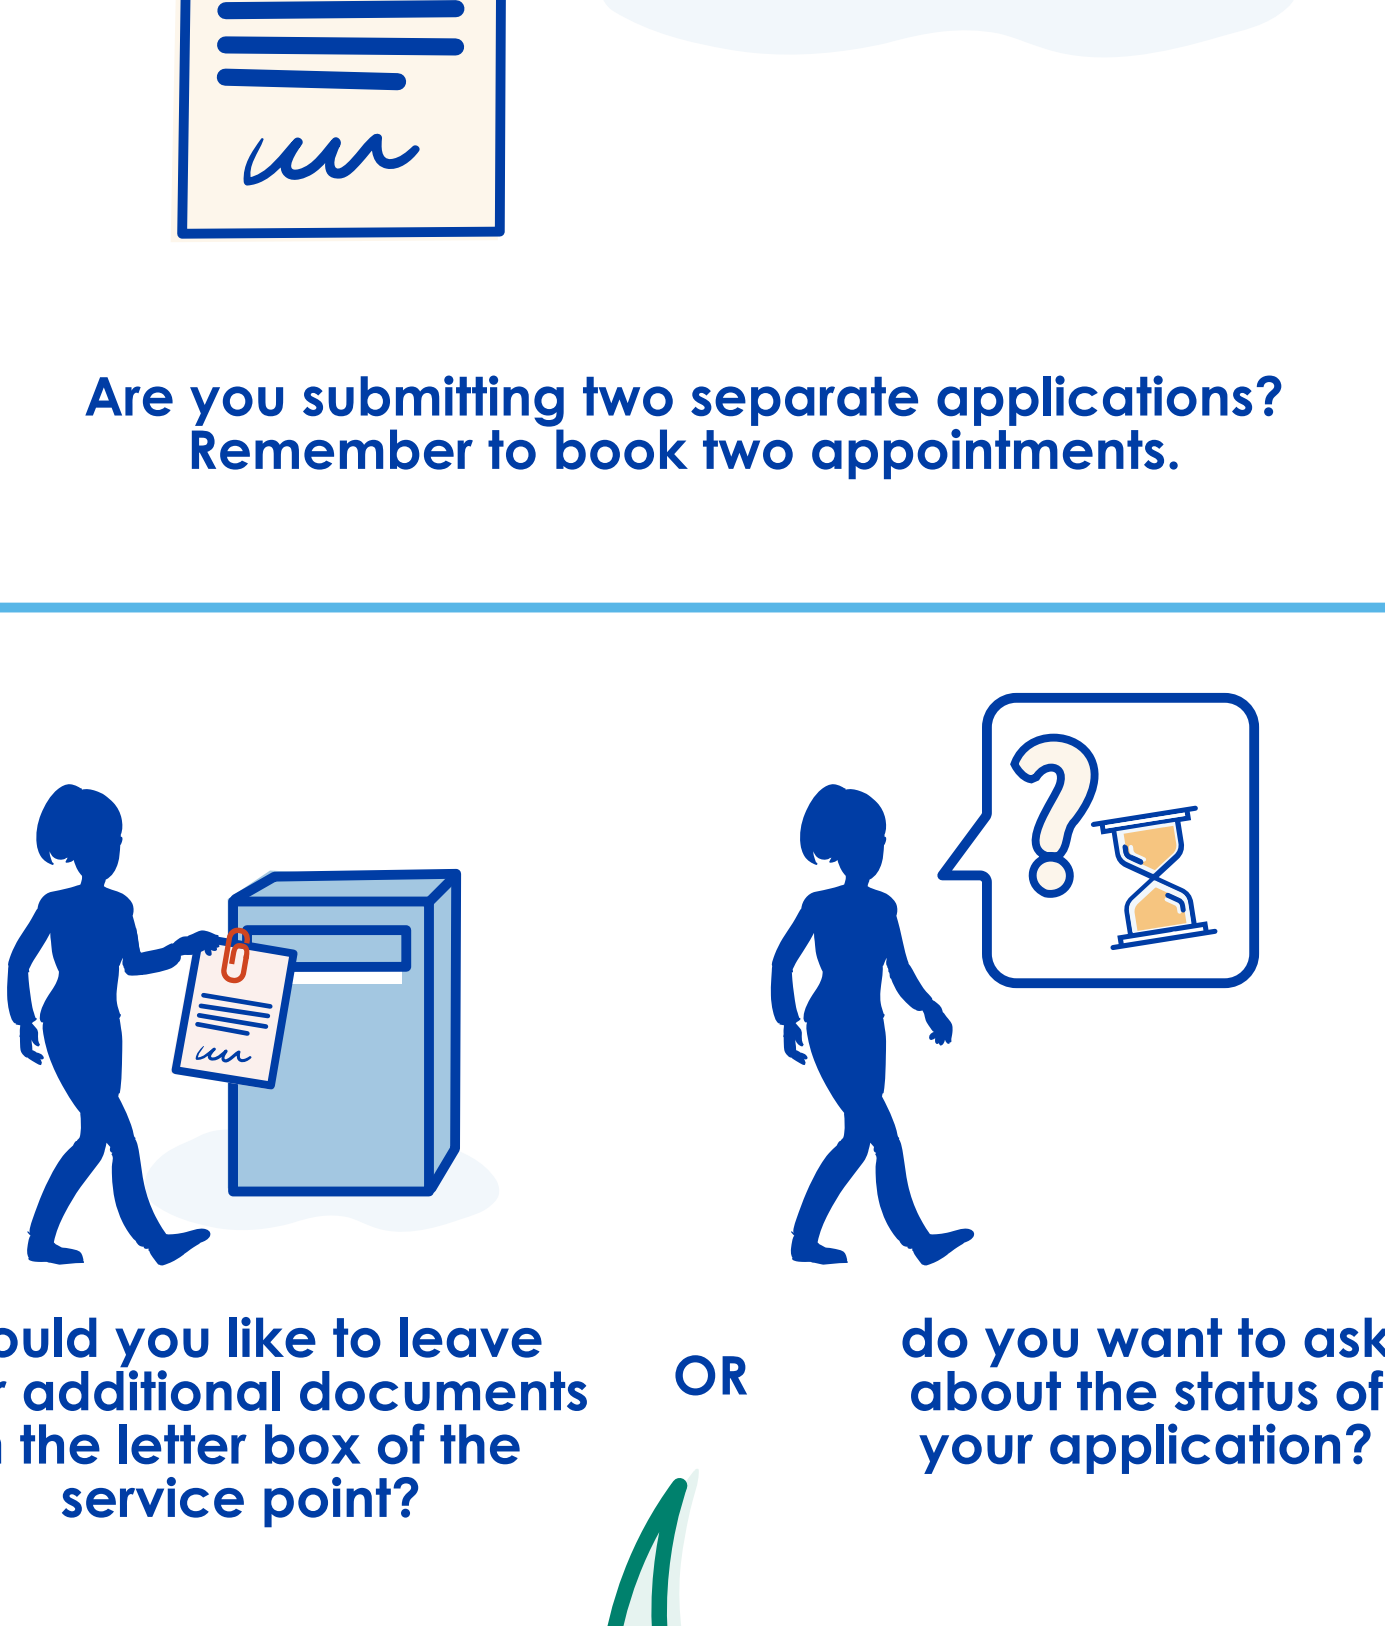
Are you submitting two separate applications? Remember to book two appointments.

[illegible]ould you like to leave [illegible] additional documents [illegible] the letter box of the service point?

OR

do you want to as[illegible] about the status o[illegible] your application?